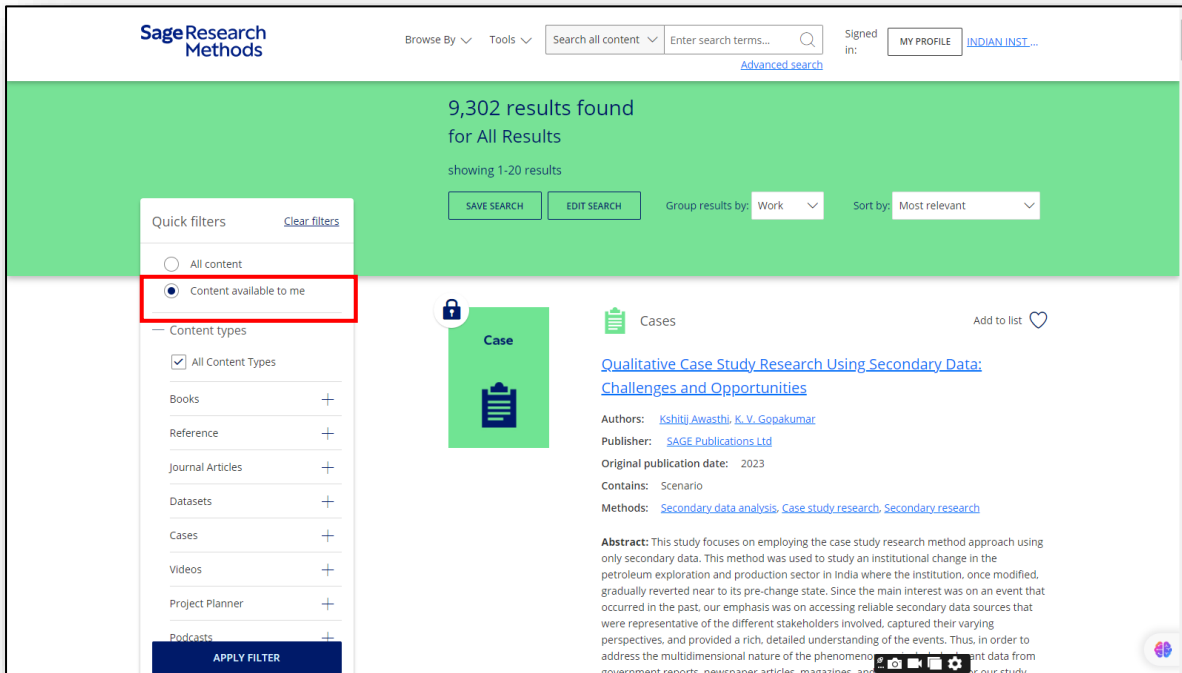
Sage Research Methods

Browse By Tools Search all content Enter search terms... Signed in: MY PROFILE INDIAN INST ...

Advanced search

9,302 results found
for All Results

showing 1-20 results

SAVE SEARCH EDIT SEARCH Group results by: Work Sort by: Most relevant

Quick filters Clear filters

All content

Content available to me

Content types

All Content Types

Books

Reference

Journal Articles

Datasets

Cases

Videos

Project Planner

Podcasts

APPLY FILTER

Case

Cases

Add to list

Qualitative Case Study Research Using Secondary Data: Challenges and Opportunities

Authors: Kshitij Awasthi, K. V. Gopakumar

Publisher: SAGE Publications Ltd

Original publication date: 2023

Contains: Scenario

Methods: Secondary data analysis, Case study research, Secondary research

Abstract: This study focuses on employing the case study research method approach using only secondary data. This method was used to study an institutional change in the petroleum exploration and production sector in India where the institution, once modified, gradually reverted near to its pre-change state. Since the main interest was on an event that occurred in the past, our emphasis was on accessing reliable secondary data sources that were representative of the different stakeholders involved, captured their varying perspectives, and provided a rich, detailed understanding of the events. Thus, in order to address the multidimensional nature of the phenomeno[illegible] data from government reports, newspaper articles, magazines, and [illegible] our study